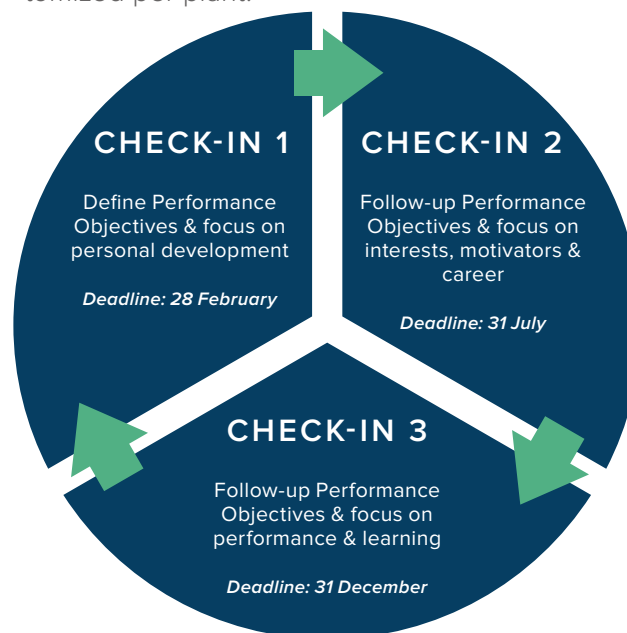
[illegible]

CHECK-IN 1

Define Performance Objectives & focus on personal development

Deadline: 28 February

CHECK-IN 2

Follow-up Performance Objectives & focus on interests, motivators & career

Deadline: 31 July

CHECK-IN 3

Follow-up Performance Objectives & focus on performance & learning

Deadline: 31 December